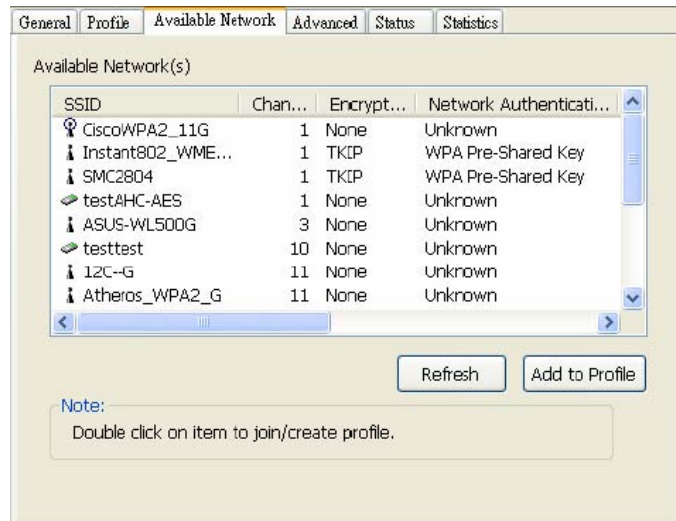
General | Profile | Available Network | Advanced | Status | Statistics

Available Network(s)

| SSID | Chan... | Encrypt... | Network Authenticati... |
|---|---|---|---|
| CiscoWPA2_11G | 1 | None | Unknown |
| Instant802_WME... | 1 | TKIP | WPA Pre-Shared Key |
| SMC2804 | 1 | TKIP | WPA Pre-Shared Key |
| testAHC-AES | 1 | None | Unknown |
| ASUS-WL500G | 3 | None | Unknown |
| testtest | 10 | None | Unknown |
| 12C-G | 11 | None | Unknown |
| Atheros_WPA2_G | 11 | None | Unknown |

Refresh   Add to Profile

Note:
Double click on item to join/create profile.